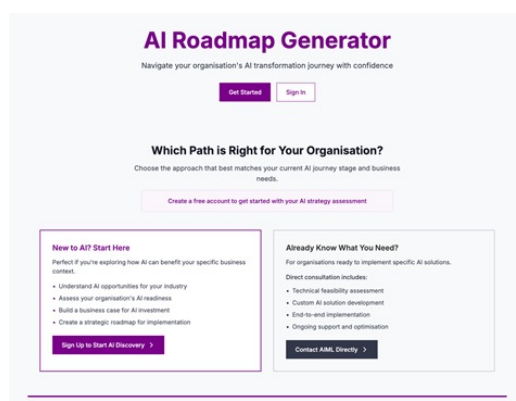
AI Roadmap Generator

Navigate your organisation's AI transformation journey with confidence

Get Started

Sign In

Which Path is Right for Your Organisation?

Choose the approach that best matches your current AI journey stage and business needs.

Create a free account to get started with your AI strategy assessment

New to AI? Start Here

Perfect if you're exploring how AI can benefit your specific business context.

- Understand AI opportunities for your industry
- Assess your organisation's AI readiness
- Build a business case for AI investment
- Create a strategic roadmap for implementation

Sign Up to Start AI Discovery >

Already Know What You Need?

For organisations ready to implement specific AI solutions.

Direct consultation includes:

- Technical feasibility assessment
- Custom AI solution development
- End-to-end implementation
- Ongoing support and optimisation

Contact AIML Directly >